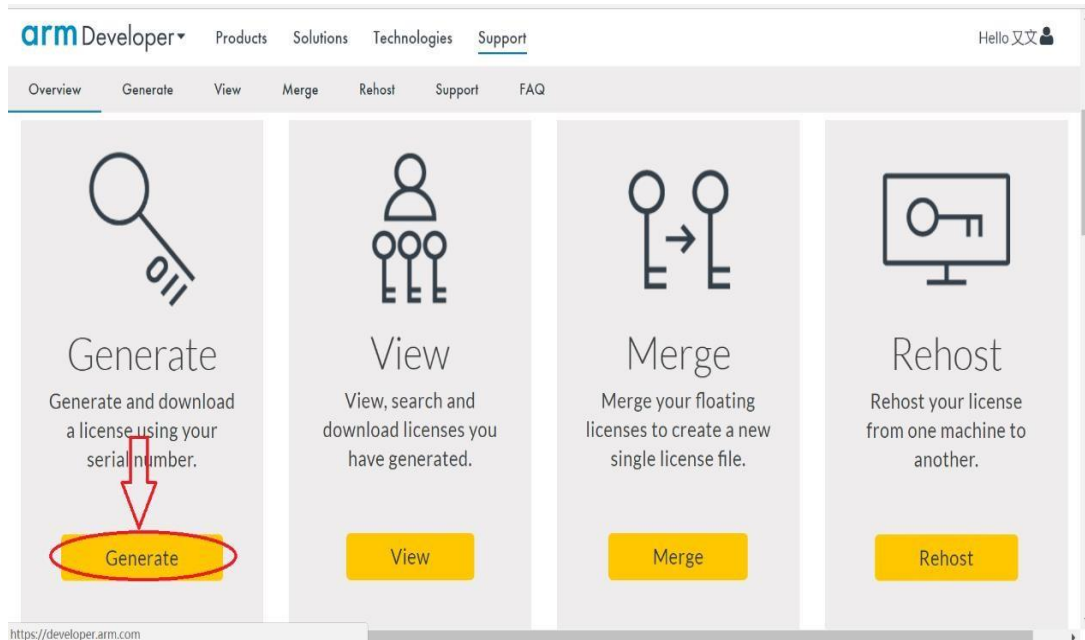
arm Developer▾ Products Solutions Technologies Support

Hello 又文

Overview Generate View Merge Rehost Support FAQ

Generate

Generate and download a license using your serial number.

Generate

View

View, search and download licenses you have generated.

View

Merge

Merge your floating licenses to create a new single license file.

Merge

Rehost

Rehost your license from one machine to another.

Rehost

https://developer.arm.com